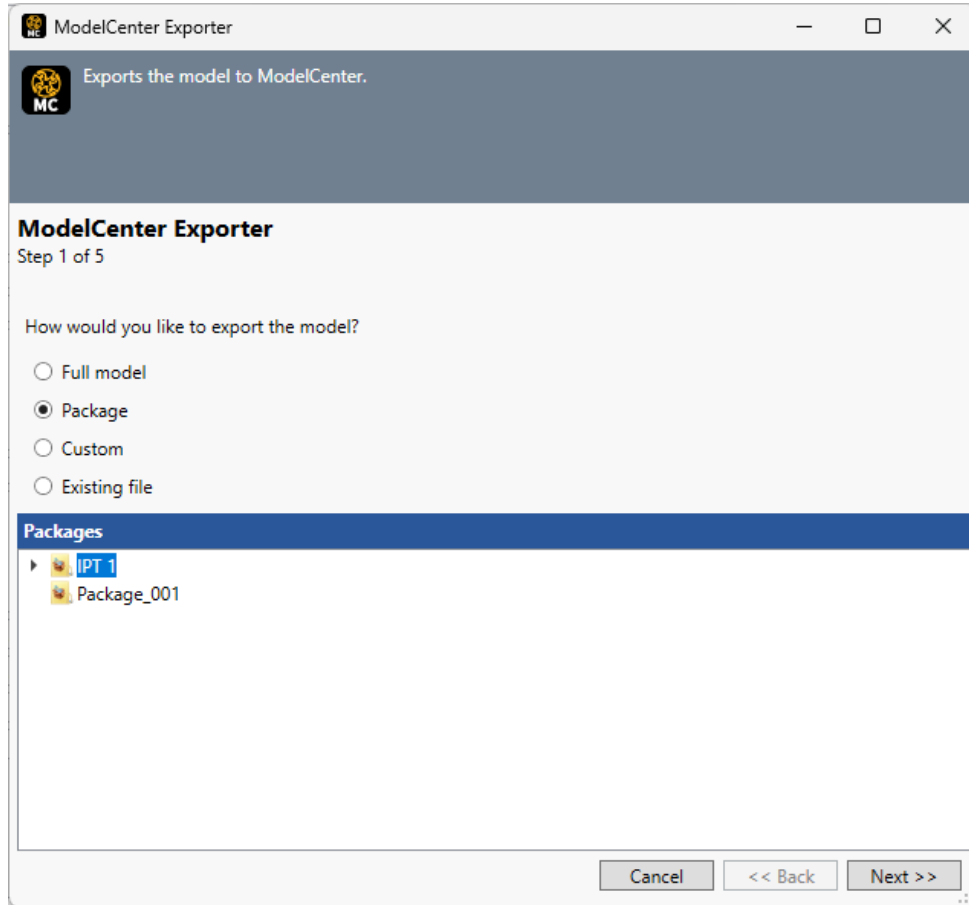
ModelCenter Exporter

MC

Exports the model to ModelCenter.

ModelCenter Exporter
Step 1 of 5

How would you like to export the model?

Full model

Package

Custom

Existing file

Packages

IPT 1

Package_001

Cancel

<< Back

Next >>